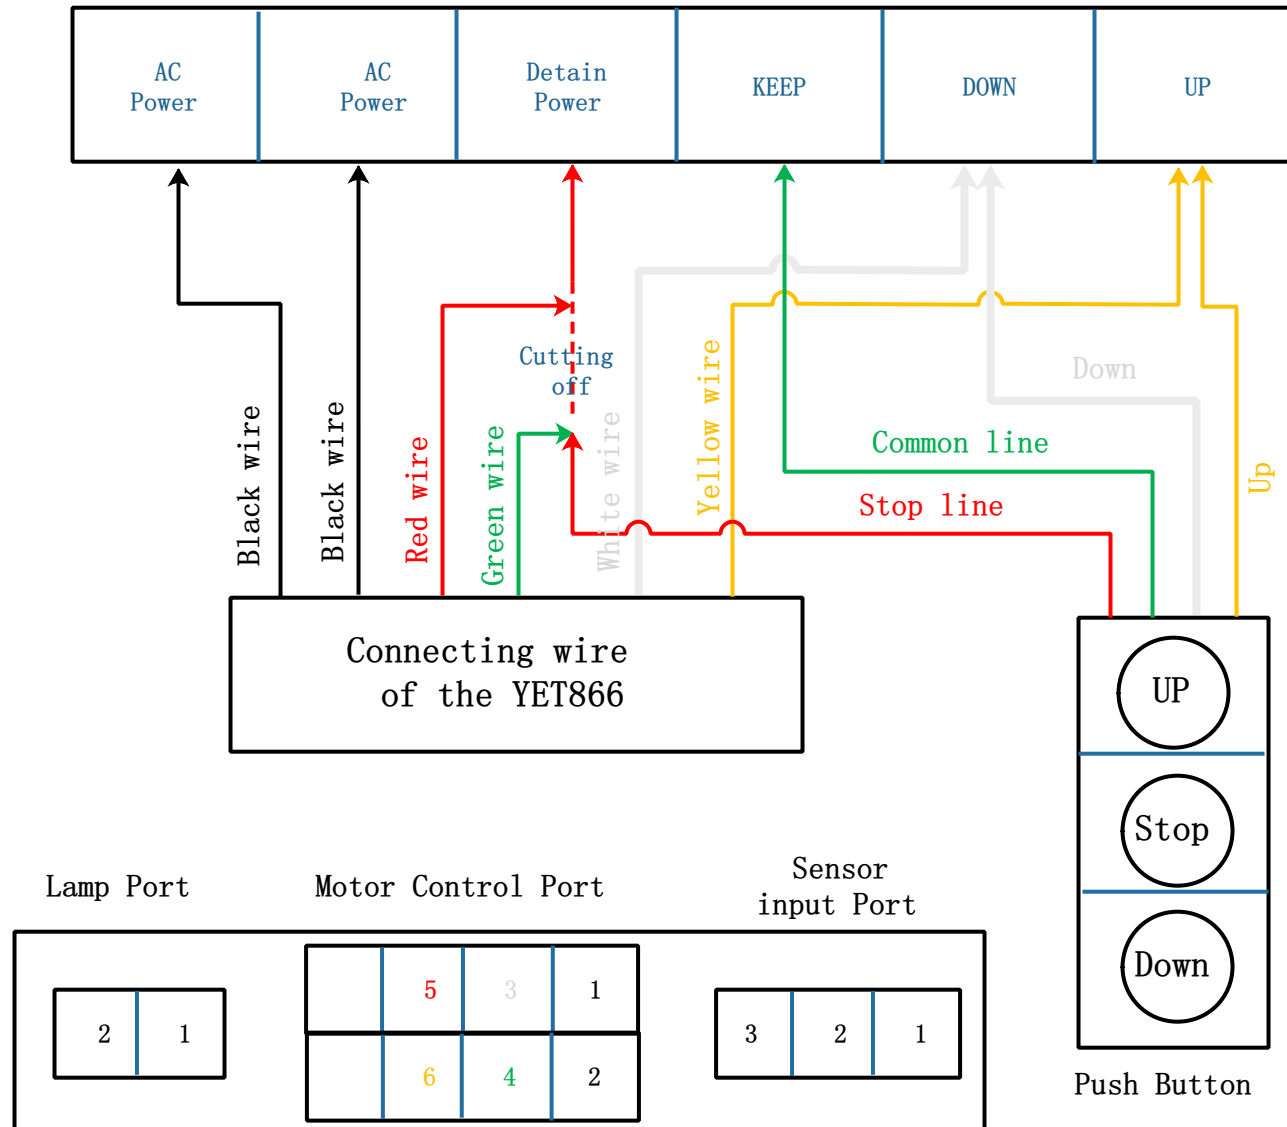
AC Power

AC Power

Detain Power

KEEP

DOWN

UP

Cutting off

Down

Common line

Up

Stop line

Black wire

Black wire

Red wire

Green wire

White wire

Yellow wire

Connecting wire of the YET866

UP

Stop

Down

Push Button

Lamp Port

Motor Control Port

Sensor input Port

| 2 | 1 |
|---|---|

|  | 5 | 3 | 1 |
|---|---|---|---|
|  | 6 | 4 | 2 |

| 3 | 2 | 1 |
|---|---|---|